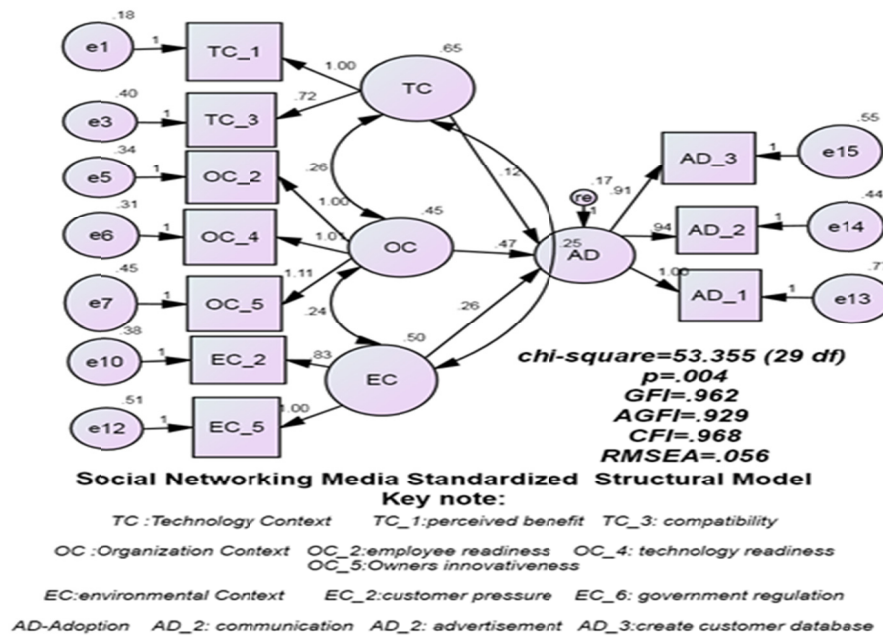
.18
e1
1
TC_1
1.00
.65
TC
.40
e3
1
.72
TC_3
.34
e5
1
OC_2
.26
1.00
.12
.31
e6
1
OC_4
1.01
OC
.45
.47
.45
e7
1
OC_5
1.11
.24
.26
.38
e10
1
EC_2
.83
EC
.50
.51
e12
1
EC_5
1.00
re
.17
1
.91
AD_3
1
e15
.55
.25
AD
.94
AD_2
e14
.44
1.00
AD_1
1
e13
.7

chi-square=53.355 (29 df)
p=.004
GFI=.962
AGFI=.929
CFI=.968
RMSEA=.056

Social Networking Media Standardized Structural Model
Key note:
TC :Technology Context TC_1:perceived benefit TC_3: compatibility

OC :Organization Context OC_2:employee readiness OC_4: technology readiness
OC_5:Owners innovativeness

EC:environmental Context EC_2:customer pressure EC_6: government regulation

AD-Adoption AD_2: communication AD_2: advertisement AD_3:create customer database